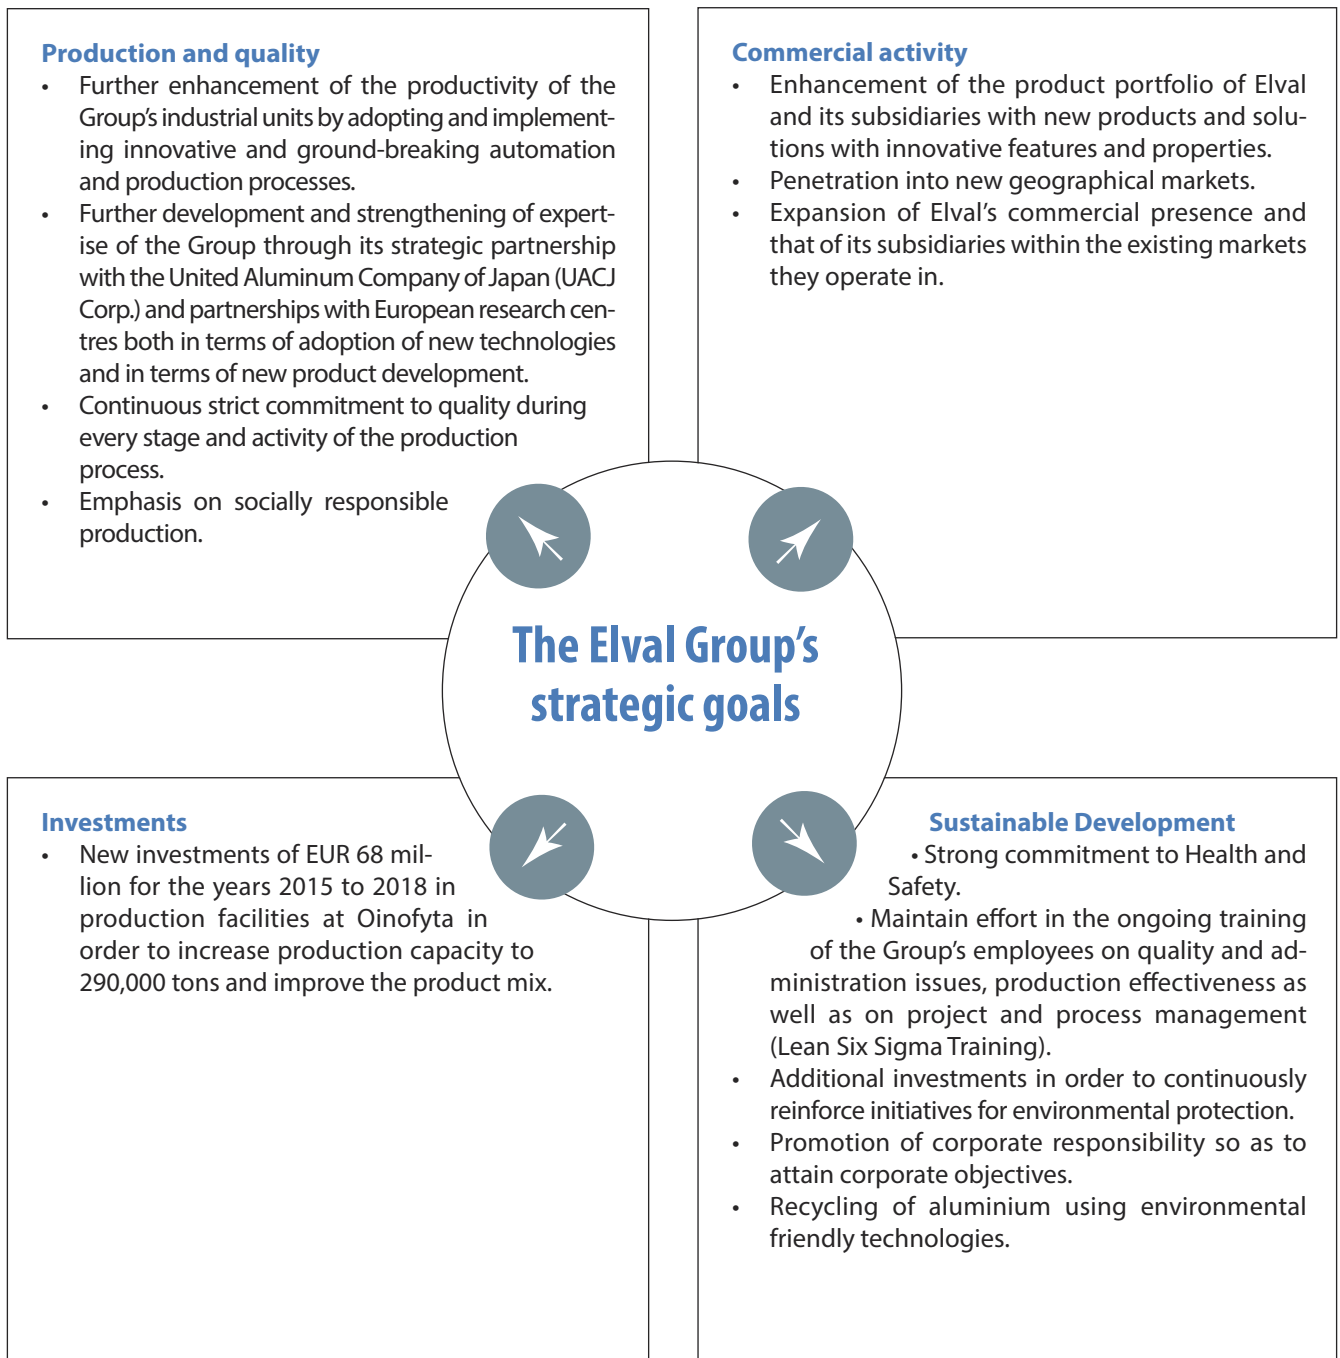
Production and quality

- Further enhancement of the productivity of the Group's industrial units by adopting and implementing innovative and ground-breaking automation and production processes.
- Further development and strengthening of expertise of the Group through its strategic partnership with the United Aluminum Company of Japan (UACJ Corp.) and partnerships with European research centres both in terms of adoption of new technologies and in terms of new product development.
- Continuous strict commitment to quality during every stage and activity of the production process.
- Emphasis on socially responsible production.

Commercial activity

- Enhancement of the product portfolio of Elval and its subsidiaries with new products and solutions with innovative features and properties.
- Penetration into new geographical markets.
- Expansion of Elval's commercial presence and that of its subsidiaries within the existing markets they operate in.

The Elval Group's strategic goals

Investments

- New investments of EUR 68 million for the years 2015 to 2018 in production facilities at Oinofyta in order to increase production capacity to 290,000 tons and improve the product mix.

Sustainable Development

• Strong commitment to Health and Safety.

• Maintain effort in the ongoing training of the Group's employees on quality and administration issues, production effectiveness as well as on project and process management (Lean Six Sigma Training).
- Additional investments in order to continuously reinforce initiatives for environmental protection.
- Promotion of corporate responsibility so as to attain corporate objectives.
- Recycling of aluminium using environmental friendly technologies.